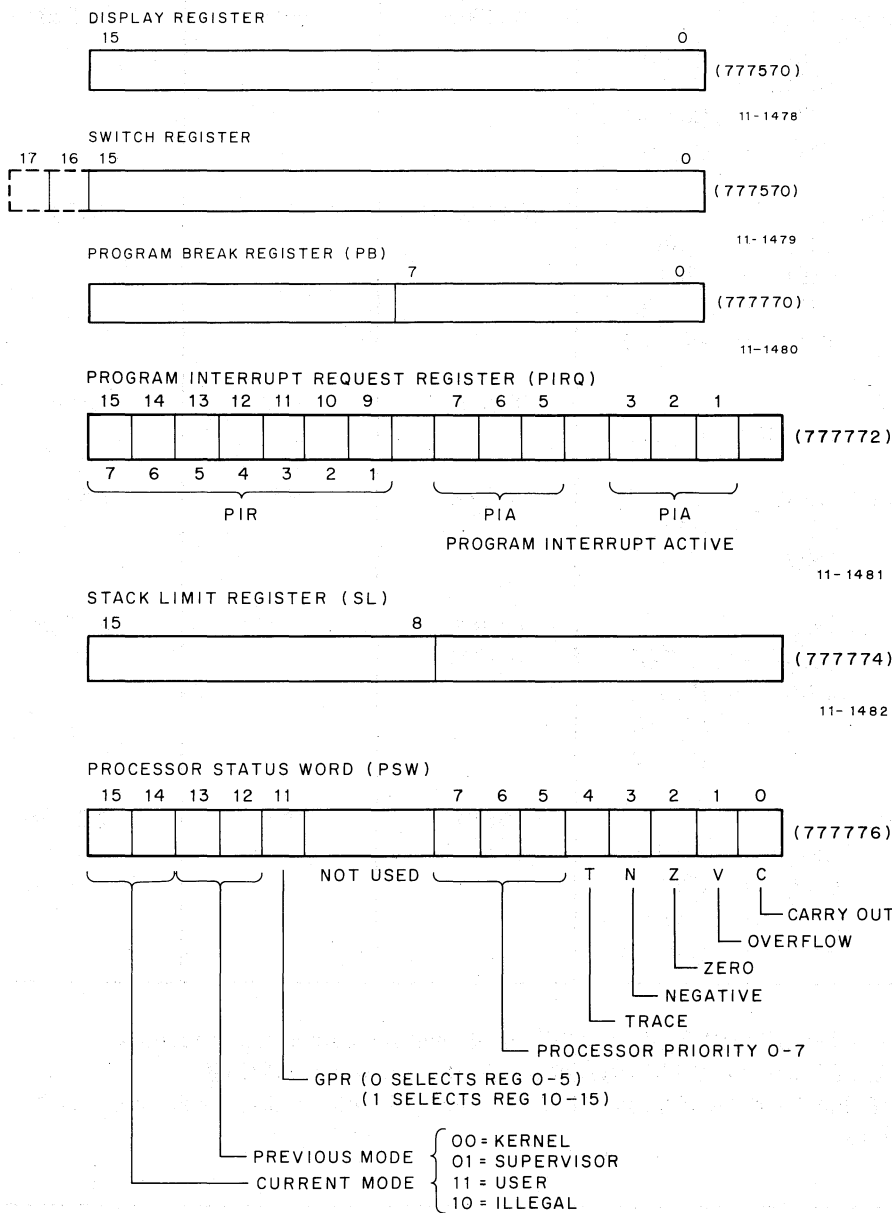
DISPLAY REGISTER

15 0

(777570)

11-1478

SWITCH REGISTER

17 16 15 0

(777570)

11-1479

PROGRAM BREAK REGISTER (PB)

7 0

(777770)

11-1480

PROGRAM INTERRUPT REQUEST REGISTER (PIRQ)

15 14 13 12 11 10 9 7 6 5 3 2 1

(777772)

7 6 5 4 3 2 1

PIR PIA PIA

PROGRAM INTERRUPT ACTIVE

11-1481

STACK LIMIT REGISTER (SL)

15 8

(777774)

11-1482

PROCESSOR STATUS WORD (PSW)

15 14 13 12 11 7 6 5 4 3 2 1 0

(777776)

NOT USED

T N Z V C

CARRY OUT

OVERFLOW

ZERO

NEGATIVE

TRACE

PROCESSOR PRIORITY 0-7

GPR (0 SELECTS REG 0-5)
(1 SELECTS REG 10-15)

PREVIOUS MODE

CURRENT MODE

00 = KERNEL
01 = SUPERVISOR
11 = USER
10 = ILLEGAL